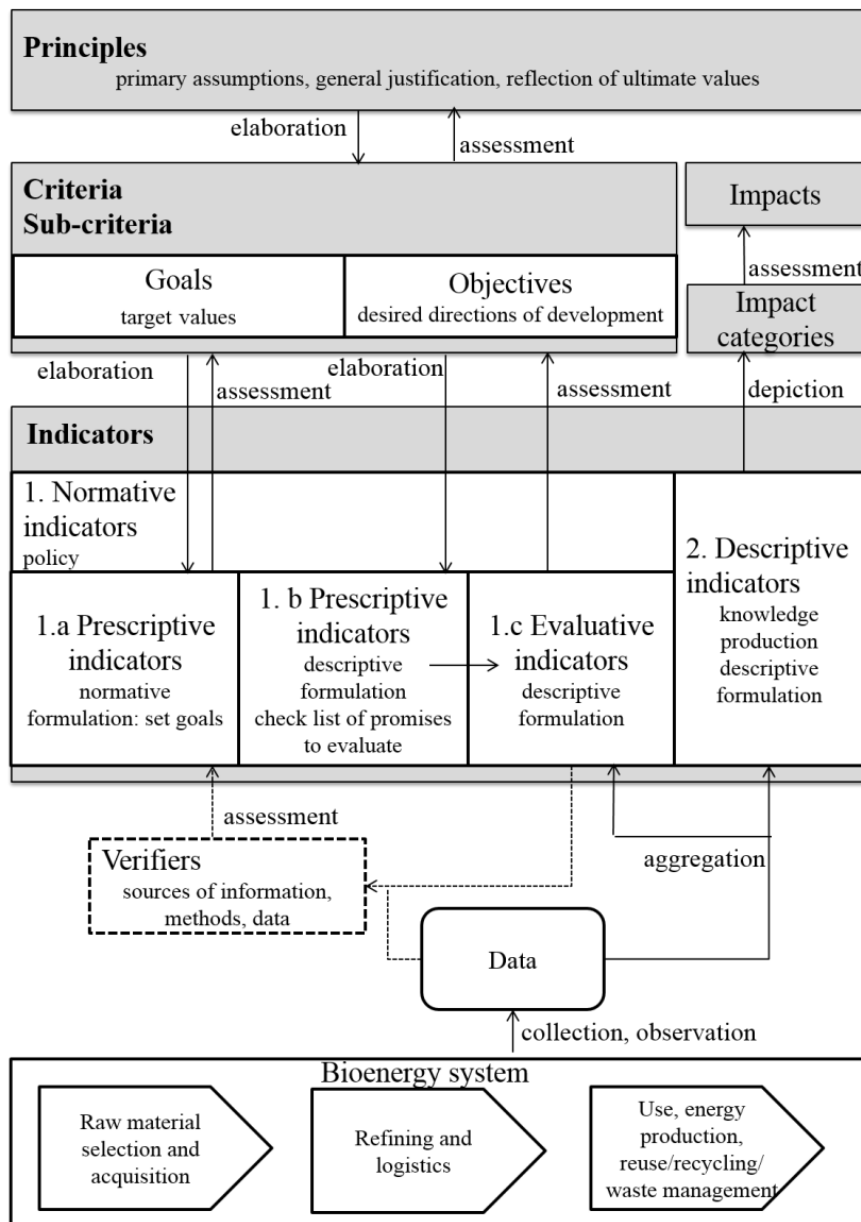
Principles
primary assumptions, general justification, reflection of ultimate values

elaboration
assessment

Criteria
Sub-criteria

Impacts

Goals
target values

Objectives
desired directions of development

assessment

Impact categories

elaboration
assessment
elaboration
assessment
depiction

Indicators

1. Normative indicators
policy

2. Descriptive indicators
knowledge production descriptive formulation

1.a Prescriptive indicators
normative formulation: set goals

1. b Prescriptive indicators
descriptive formulation
check list of promises to evaluate

1.c Evaluative indicators
descriptive formulation

assessment

Verifiers
sources of information, methods, data

aggregation

Data

collection, observation

Bioenergy system

Raw material selection and acquisition

Refining and logistics

Use, energy production, reuse/recycling/ waste management